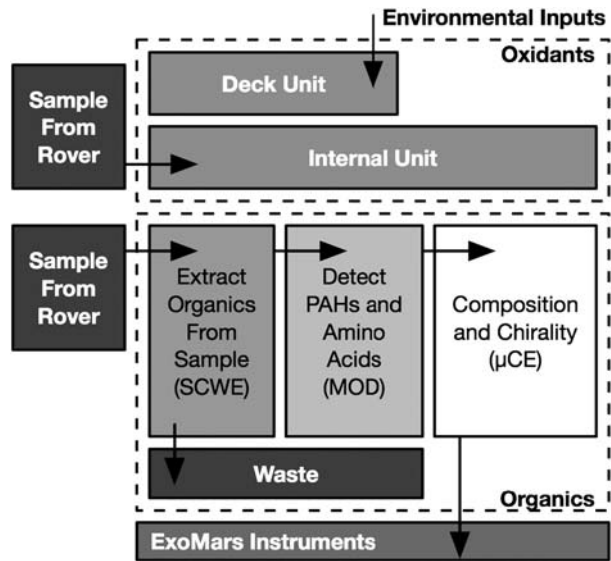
Environmental Inputs

Oxidants

Deck Unit

Sample From Rover

Internal Unit

Sample From Rover

Extract Organics From Sample (SCWE)

Detect PAHs and Amino Acids (MOD)

Composition and Chirality (µCE)

Waste

Organics

ExoMars Instruments